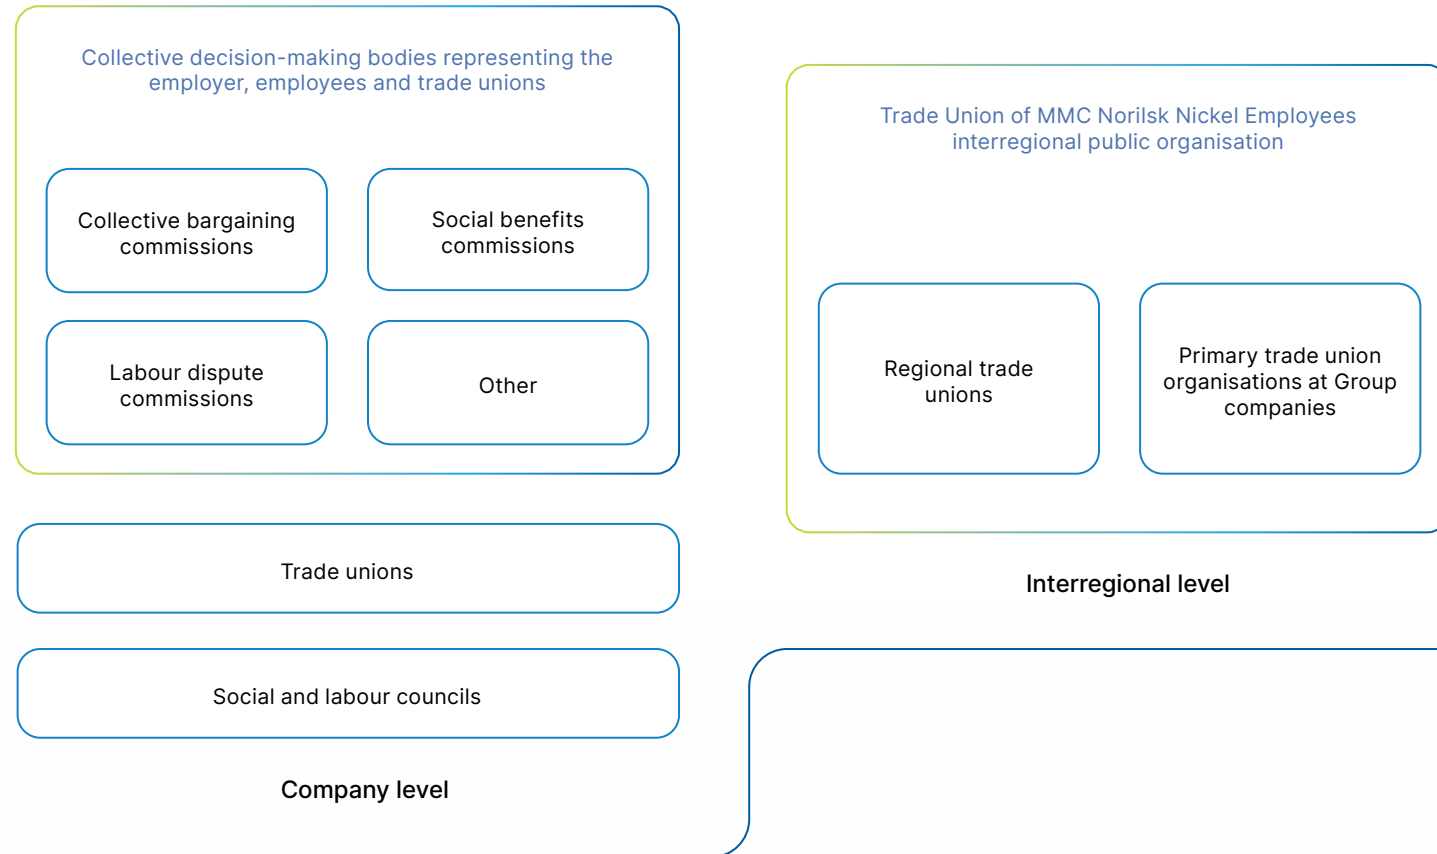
Collective decision-making bodies representing the employer, employees and trade unions

Collective bargaining commissions

Social benefits commissions

Labour dispute commissions

Other

Trade unions

Social and labour councils

Company level

Trade Union of MMC Norilsk Nickel Employees interregional public organisation

Regional trade unions

Primary trade union organisations at Group companies

Interregional level